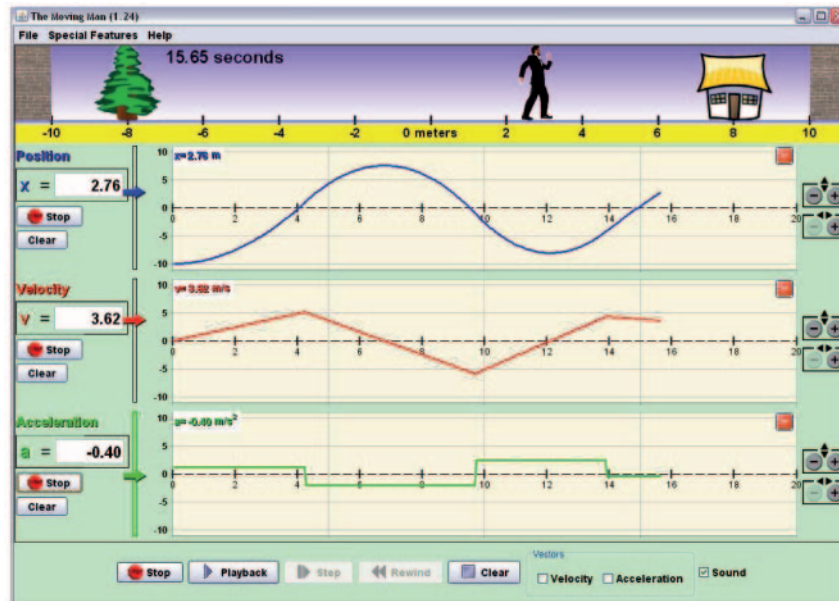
The Moving Man (1.24)

File Special Features Help

15.65 seconds

-10 -8 -6 -4 -2 0 meters 2 4 6 8 10

Position

x = 2.76

Stop

Clear

x= 2.76 m

10 5 0 -5 -10

0 2 4 6 8 10 12 14 16 18 20

Velocity

v = 3.62

Stop

Clear

v= 3.62 m/s

10 5 0 -5 -10

0 2 4 6 8 10 12 14 16 18 20

Acceleration

a = -0.40

Stop

Clear

a= -0.40 m/s²

10 5 0 -5 -10

0 2 4 6 8 10 12 14 16 18 20

Stop Playback Step Rewind Clear

Vectors

Velocity Acceleration

Sound